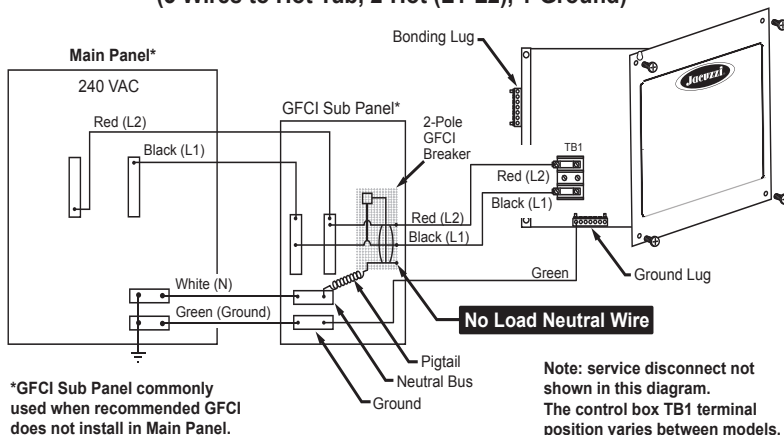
(3 Wires to Hot Tub, 2 Hot (L1-L2), 1 Ground)

Main Panel*

240 VAC

Red (L2)

Black (L1)

White (N)

Green (Ground)

GFCI Sub Panel*

2-Pole GFCI Breaker

Bonding Lug

Jacuzzi

TB1

Red (L2)

Black (L1)

Red (L2)

Black (L1)

Green

Ground Lug

No Load Neutral Wire

Pigtail

Neutral Bus

Ground

*GFCI Sub Panel commonly used when recommended GFCI does not install in Main Panel.

Note: service disconnect not shown in this diagram.
The control box TB1 terminal position varies between models.